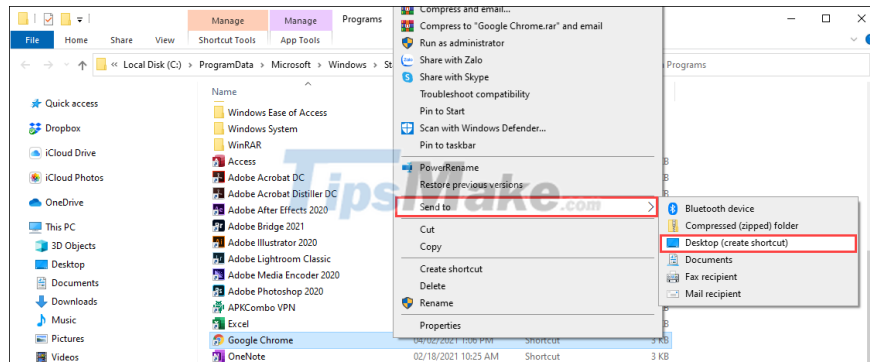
Manage
Manage
Programs
File
Home
Share
View
Shortcut Tools
App Tools
« Local Disk (C:) > ProgramData > Microsoft > Windows > St
Programs
Quick access
Dropbox
iCloud Drive
iCloud Photos
OneDrive
This PC
3D Objects
Desktop
Documents
Downloads
Music
Pictures
Videos
Name
Windows Ease of Access
Windows System
WinRAR
Access
Adobe Acrobat DC
Adobe Acrobat Distiller DC
Adobe After Effects 2020
Adobe Bridge 2021
Adobe Illustrator 2020
Adobe Lightroom Classic
Adobe Media Encoder 2020
Adobe Photoshop 2020
APKCombo VPN
Excel
Google Chrome
OneNote
Compress and email...
Compress to "Google Chrome.rar" and email
Run as administrator
Share with Zalo
Share with Skype
Troubleshoot compatibility
Pin to Start
Scan with Windows Defender...
Pin to taskbar
PowerRename
Restore previous versions
Send to
Cut
Copy
Create shortcut
Delete
Rename
Properties
Bluetooth device
Compressed (zipped) folder
Desktop (create shortcut)
Documents
Fax recipient
Mail recipient
04/02/2021 1:06 PM
Shortcut
3 KB
02/18/2021 10:25 AM
Shortcut
3 KB
TipsMake.com